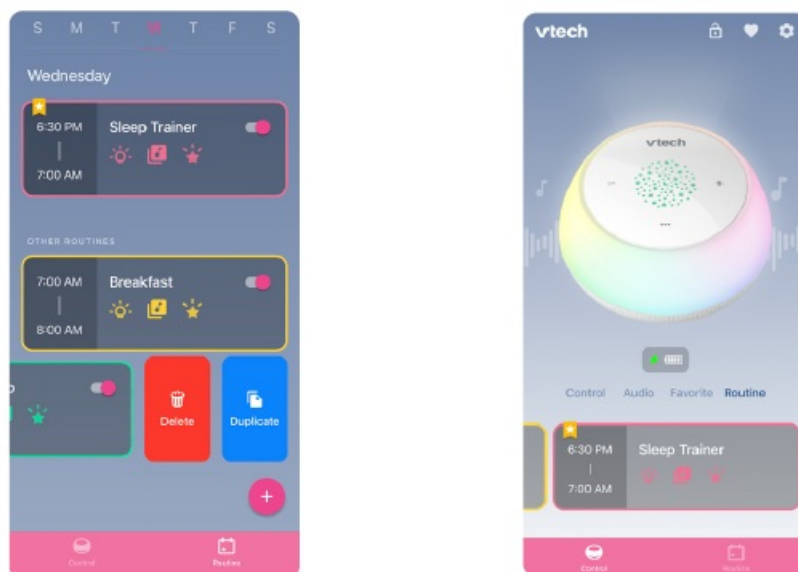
S M T W T F S

Wednesday

6:30 PM
7:00 AM
Sleep Trainer

OTHER ROUTINES

7:00 AM
8:00 AM
Breakfast

Delete
Duplicate

+

Control
Routines

vtech

vtech

Control Audio Favorite Routine

6:30 PM
7:00 AM
Sleep Trainer

Control
Routine